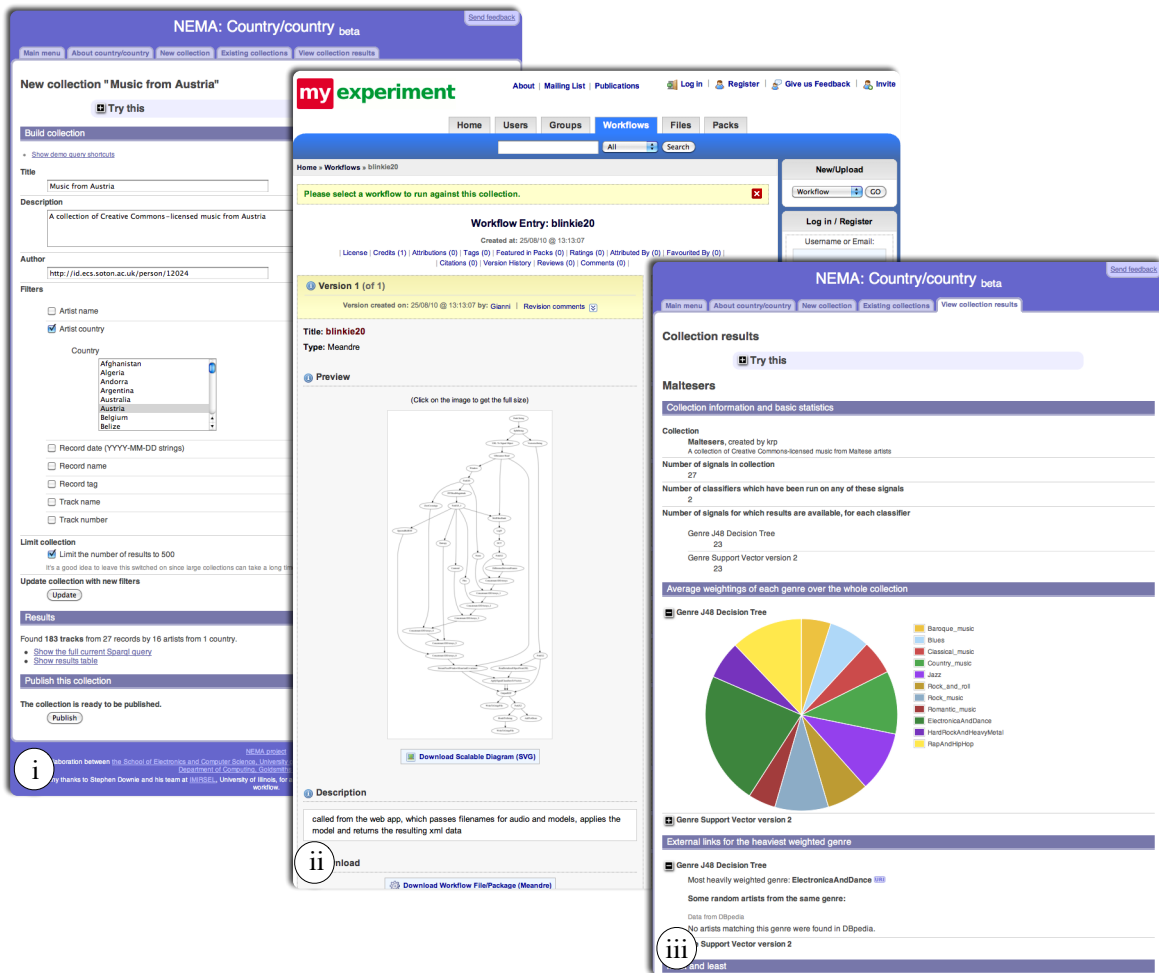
NEMA: Country/country beta

Send feedback

Main menu | About country/country | New collection | Existing collections | View collection results

New collection "Music from Austria"

Try this

Build collection

Show demo query shortcuts

Title
Music from Austria

Description
A collection of Creative Commons–licensed music from Austria

Author
http://id.ecs.soton.ac.uk/person/12024

Filters

Artist name

Artist country

Country
Afghanistan
Algeria
Andorra
Argentina
Australia
Austria
Belgium
Belize

Record date (YYYY-MM-DD strings)

Record name

Record tag

Track name

Track number

Limit collection

Limit the number of results to 500

It's a good idea to leave this switched on since large collections can take a long tim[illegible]

Update collection with new filters

Update

Results

Found 183 tracks from 27 records by 16 artists from 1 country.

Show the full current Sparql query
Show results table

Publish this collection

The collection is ready to be published.

Publish

NEMA project
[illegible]aboration between the School of Electronics and Computer Science, University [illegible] Department of Computing, Goldsmith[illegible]
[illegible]y thanks to Stephen Downie and his team at IMIRSEL, University of Illinois, for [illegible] workflow.

i

my experiment

About | Mailing List | Publications

Log in | Register | Give us Feedback | Invite

Home | Users | Groups | Workflows | Files | Packs

All | Search

Home » Workflows » blinkie20

Please select a workflow to run against this collection.

Workflow Entry: blinkie20

Created at: 25/08/10 @ 13:13:07

| License | Credits (1) | Attributions (0) | Tags (0) | Featured in Packs (0) | Ratings (0) | Attributed By (0) | Favourited By (0) |
| Citations (0) | Version History | Reviews (0) | Comments (0) |

Version 1 (of 1)

Version created on: 25/08/10 @ 13:13:07 by: Gianni | Revision comments

Title: blinkie20
Type: Meandre

Preview

(Click on the image to get the full size)

Download Scalable Diagram (SVG)

Description

called from the web app, which passes filenames for audio and models, applies the model and returns the resulting xml data

ii

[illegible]nload

Download Workflow File/Package (Meandre)

New/Upload

Workflow | GO

Log in / Register

Username or Email:

NEMA: Country/country beta

Send feedback

Main menu | About country/country | New collection | Existing collections | View collection results

Collection results

Try this

Maltesers

Collection information and basic statistics

Collection
Maltesers, created by krp
A collection of Creative Commons-licensed music from Maltese artists

Number of signals in collection
27

Number of classifiers which have been run on any of these signals
2

Number of signals for which results are available, for each classifier

Genre J48 Decision Tree
23
Genre Support Vector version 2
23

Average weightings of each genre over the whole collection

Genre J48 Decision Tree

Baroque_music
Blues
Classical_music
Country_music
Jazz
Rock_and_roll
Rock_music
Romantic_music
ElectronicaAndDance
HardRockAndHeavyMetal
RapAndHipHop

Genre Support Vector version 2

External links for the heaviest weighted genre

Genre J48 Decision Tree

Most heavily weighted genre: ElectronicaAndDance URI

Some random artists from the same genre:

Data from DBpedia
No artists matching this genre were found in DBpedia.

iii

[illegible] Support Vector version 2

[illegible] and least